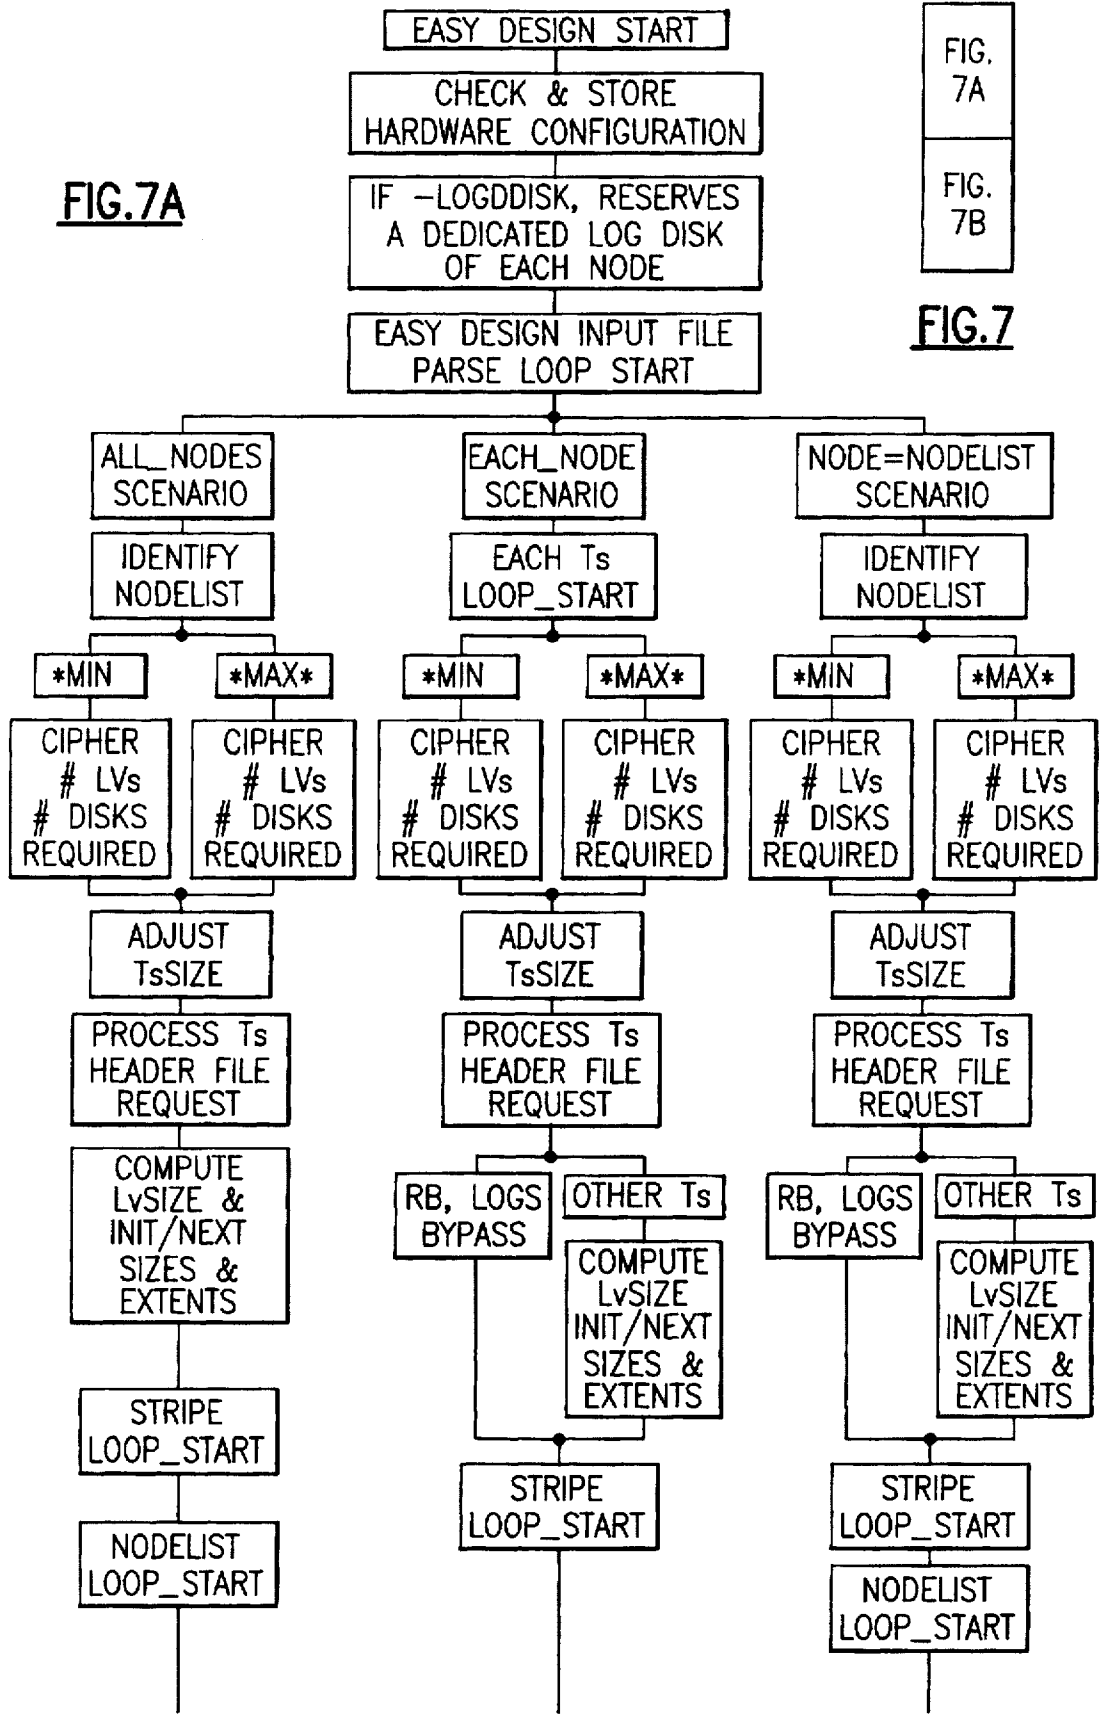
EASY DESIGN START

FIG. 7A

FIG. 7B

FIG.7A

CHECK & STORE HARDWARE CONFIGURATION

IF –LOGDDISK, RESERVES A DEDICATED LOG DISK OF EACH NODE

FIG.7

EASY DESIGN INPUT FILE PARSE LOOP START

ALL_NODES SCENARIO

IDENTIFY NODELIST

*MIN

*MAX*

CIPHER # LVs # DISKS REQUIRED

CIPHER # LVs # DISKS REQUIRED

ADJUST TsSIZE

PROCESS Ts HEADER FILE REQUEST

COMPUTE LvSIZE & INIT/NEXT SIZES & EXTENTS

STRIPE LOOP_START

NODELIST LOOP_START

EACH_NODE SCENARIO

EACH Ts LOOP_START

*MIN

*MAX*

CIPHER # LVs # DISKS REQUIRED

CIPHER # LVs # DISKS REQUIRED

ADJUST TsSIZE

PROCESS Ts HEADER FILE REQUEST

RB, LOGS BYPASS

OTHER Ts

COMPUTE LvSIZE INIT/NEXT SIZES & EXTENTS

STRIPE LOOP_START

NODE=NODELIST SCENARIO

IDENTIFY NODELIST

*MIN

*MAX*

CIPHER # LVs # DISKS REQUIRED

CIPHER # LVs # DISKS REQUIRED

ADJUST TsSIZE

PROCESS Ts HEADER FILE REQUEST

RB, LOGS BYPASS

OTHER Ts

COMPUTE LvSIZE INIT/NEXT SIZES & EXTENTS

STRIPE LOOP_START

NODELIST LOOP_START